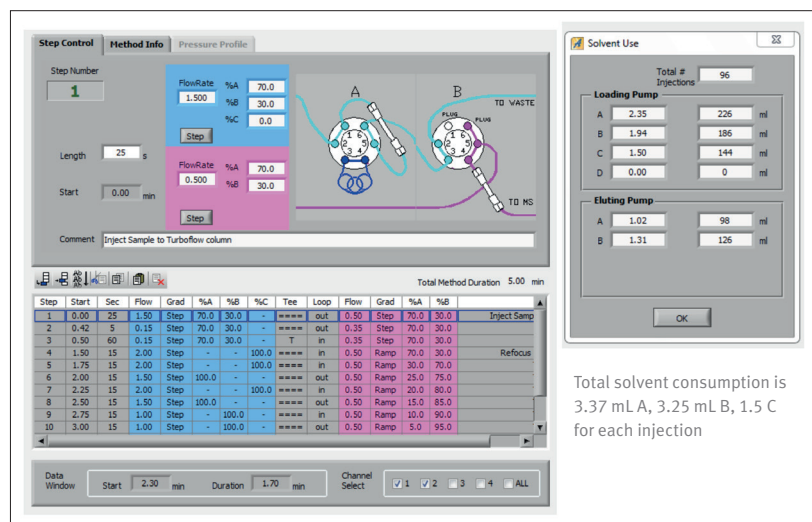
Step Control | Method Info | Pressure Profile

Step Number
1

FlowRate
1.500
%A 70.0
%B 30.0
%C 0.0
Step

Length 25 s

Start 0.00 min

FlowRate
0.500
%A 70.0
%B 30.0
Step

A
B
TO WASTE
PLUG PLUG
TO MS

Comment Inject Sample to Turboflow column

Total Method Duration 5.00 min

| Step | Start | Sec | Flow | Grad | %A | %B | %C | Tee | Loop | Flow | Grad | %A | %B | |
|---|---|---|---|---|---|---|---|---|---|---|---|---|---|---|
| 1 | 0.00 | 25 | 1.50 | Step | 70.0 | 30.0 | - | ==== | out | 0.50 | Step | 70.0 | 30.0 | Inject Samp |
| 2 | 0.42 | 5 | 0.15 | Step | 70.0 | 30.0 | - | ==== | out | 0.35 | Step | 70.0 | 30.0 | |
| 3 | 0.50 | 60 | 0.15 | Step | 70.0 | 30.0 | - | T | in | 0.35 | Step | 70.0 | 30.0 | |
| 4 | 1.50 | 15 | 2.00 | Step | - | - | 100.0 | ==== | in | 0.50 | Ramp | 70.0 | 30.0 | Refocus |
| 5 | 1.75 | 15 | 2.00 | Step | - | - | 100.0 | ==== | in | 0.50 | Ramp | 30.0 | 70.0 | |
| 6 | 2.00 | 15 | 1.50 | Step | 100.0 | - | - | ==== | out | 0.50 | Ramp | 25.0 | 75.0 | |
| 7 | 2.25 | 15 | 2.00 | Step | - | - | 100.0 | ==== | in | 0.50 | Ramp | 20.0 | 80.0 | |
| 8 | 2.50 | 15 | 1.50 | Step | 100.0 | - | - | ==== | out | 0.50 | Ramp | 15.0 | 85.0 | |
| 9 | 2.75 | 15 | 1.00 | Step | - | 100.0 | - | ==== | in | 0.50 | Ramp | 10.0 | 90.0 | |
| 10 | 3.00 | 15 | 1.00 | Step | - | 100.0 | - | ==== | in | 0.50 | Ramp | 5.0 | 95.0 | |

Data Window Start 2.30 min Duration 1.70 min
Channel Select 1 2 3 4 ALL

Solvent Use

Total # Injections 96

Loading Pump
A 2.35 226 ml
B 1.94 186 ml
C 1.50 144 ml
D 0.00 0 ml

Eluting Pump
A 1.02 98 ml
B 1.31 126 ml

OK

Total solvent consumption is 3.37 mL A, 3.25 mL B, 1.5 C for each injection